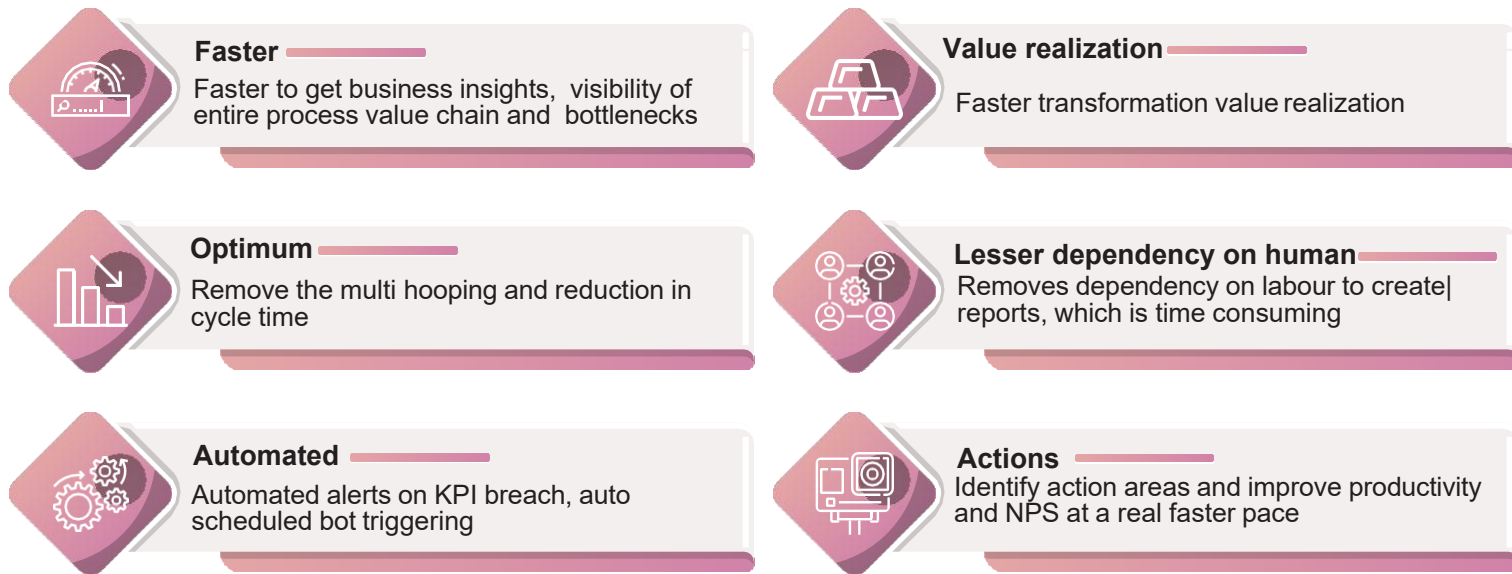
Faster

Faster to get business insights, visibility of entire process value chain and bottlenecks

Value realization

Faster transformation value realization

Optimum

Remove the multi hooping and reduction in cycle time

Lesser dependency on human

Removes dependency on labour to create| reports, which is time consuming

Automated

Automated alerts on KPI breach, auto scheduled bot triggering

Actions

Identify action areas and improve productivity and NPS at a real faster pace